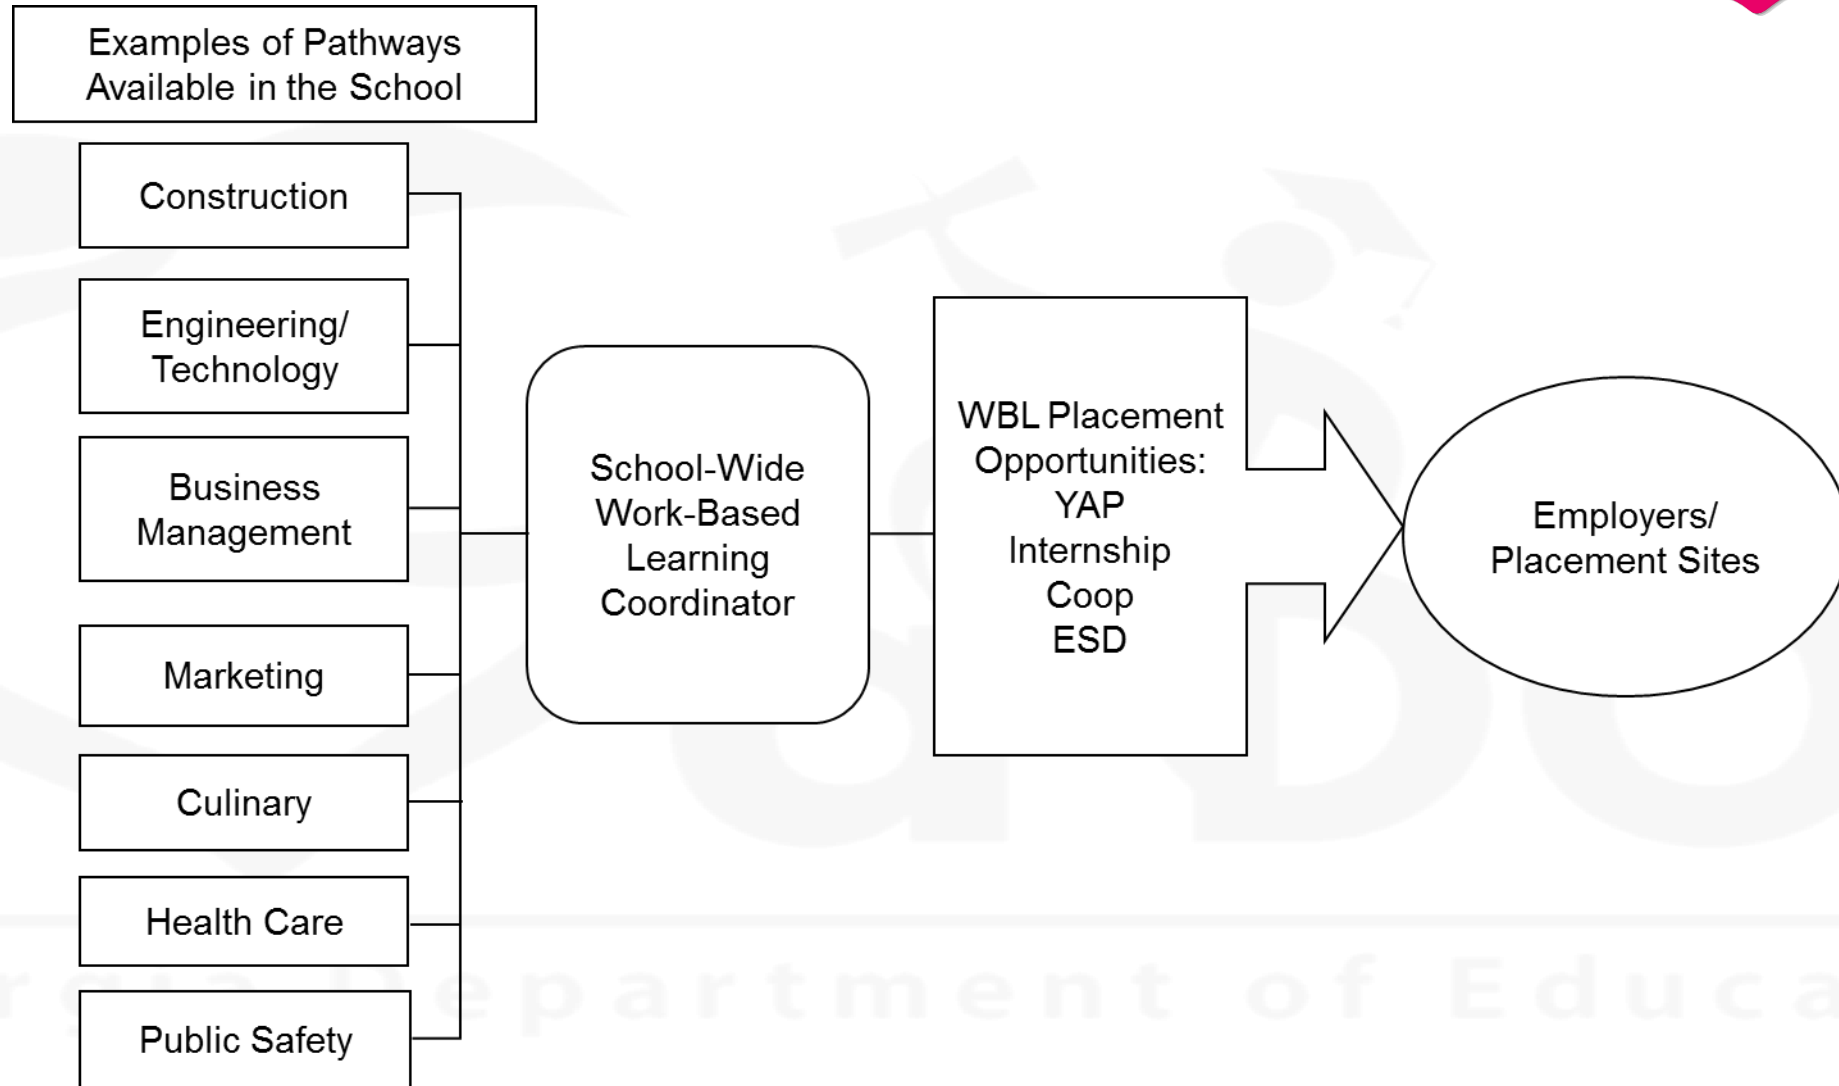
Examples of Pathways Available in the School

Construction

Engineering/ Technology

Business Management

Marketing

Culinary

Health Care

Public Safety

School-Wide Work-Based Learning Coordinator

WBL Placement Opportunities:
YAP
Internship
Coop
ESD

Employers/ Placement Sites

rgia Department of Educa